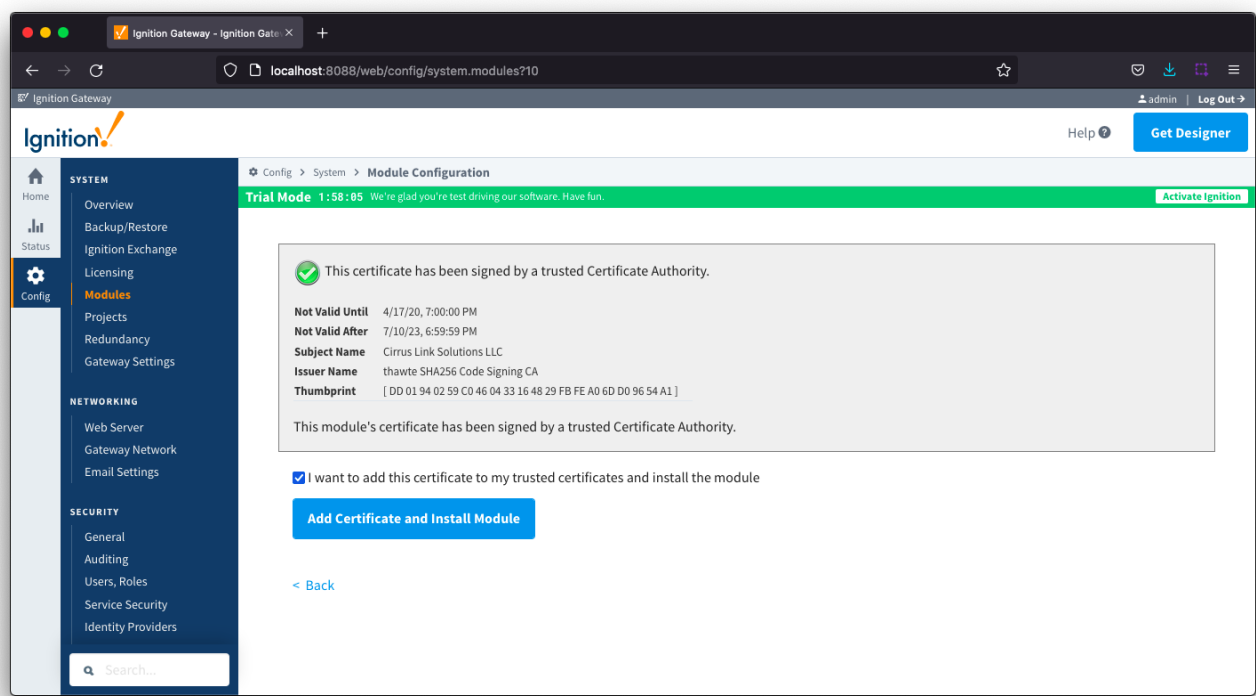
Ignition Gateway - Ignition Gate

localhost:8088/web/config/system.modules?10

Ignition Gateway

admin | Log Out

Ignition!

Help

Get Designer

Home

Status

Config

SYSTEM

Overview

Backup/Restore

Ignition Exchange

Licensing

Modules

Projects

Redundancy

Gateway Settings

NETWORKING

Web Server

Gateway Network

Email Settings

SECURITY

General

Auditing

Users, Roles

Service Security

Identity Providers

Search...

Config > System > Module Configuration

Trial Mode 1:58:05 We're glad you're test driving our software. Have fun.

Activate Ignition

This certificate has been signed by a trusted Certificate Authority.

| | |
|---|---|
| Not Valid Until | 4/17/20, 7:00:00 PM |
| Not Valid After | 7/10/23, 6:59:59 PM |
| Subject Name | Cirrus Link Solutions LLC |
| Issuer Name | thawte SHA256 Code Signing CA |
| Thumbprint | [ DD 01 94 02 59 C0 46 04 33 16 48 29 FB FE A0 6D D0 96 54 A1 ] |

This module's certificate has been signed by a trusted Certificate Authority.

I want to add this certificate to my trusted certificates and install the module

Add Certificate and Install Module

< Back